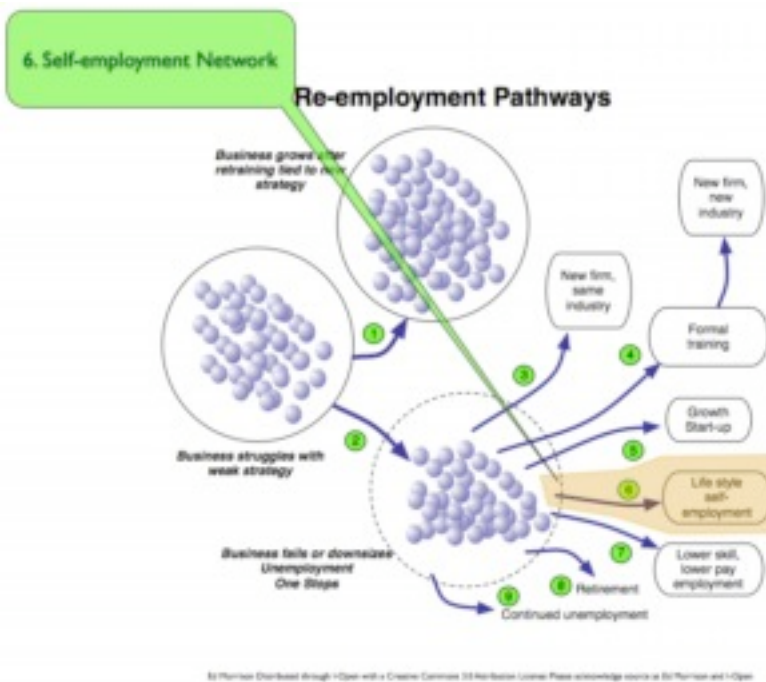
6. Self-employment Network

Re-employment Pathways

Business grows after retraining tied to new strategy

New firm, new industry

New firm, same industry

Formal training

1

3

4

Growth Start-up

2

5

Business struggles with weak strategy

6

Life style self-employment

Business fails or downsizes Unemployment One Stops

7

Lower skill, lower pay employment

8 Retirement

9 Continued unemployment

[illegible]